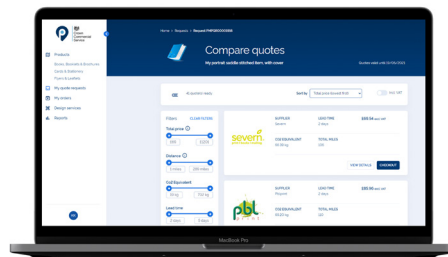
Crown Commercial Service

Products

Books, Booklets & Brochures

Cards & Stationery

Flyers & Leaflets

My quote requests

My orders

Design services

Reports

Home > Requests > Request PNP00000000

Compare quotes

My portrait saddle stitched item, with cover

Quotes valid until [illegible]

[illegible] quotes ready

Sort by Total price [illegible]

Inc VAT

Filters CLEAR FILTERS

Total price

Distance

Co2 Equivalent

Lead time

SUPPLIER
Seven

LEAD TIME
2 days

£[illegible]

CO2 EQUIVALENT
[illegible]

TOTAL MILES
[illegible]

VIEW DETAILS

CHECKOUT

SUPPLIER
Pbl

LEAD TIME
2 days

£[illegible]

CO2 EQUIVALENT
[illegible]

TOTAL MILES
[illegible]

MacBook Pro